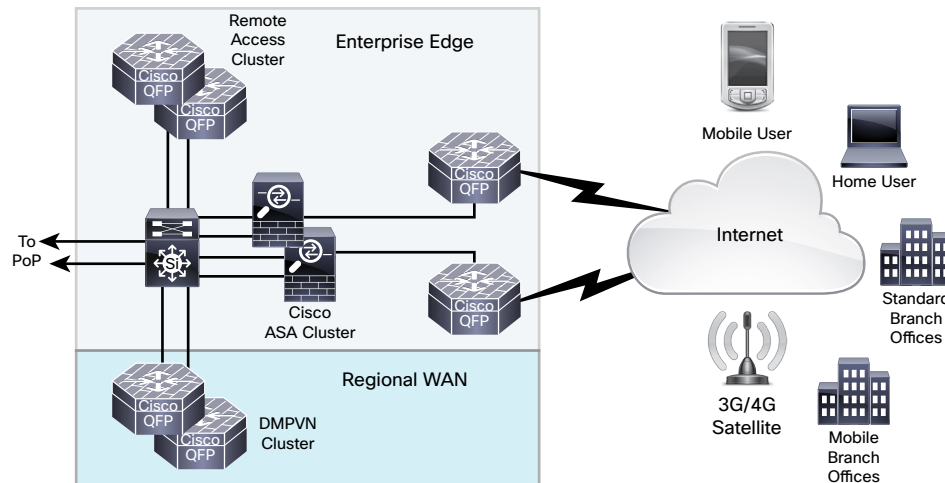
Remote Access Cluster

Enterprise Edge

Cisco QFP

Cisco QFP

Mobile User

Home User

Cisco QFP

To PoP

Si

Internet

Cisco ASA Cluster

Cisco QFP

Standard Branch Offices

Regional WAN

Cisco QFP

Cisco QFP

DMPVN Cluster

3G/4G Satellite

Mobile Branch Offices